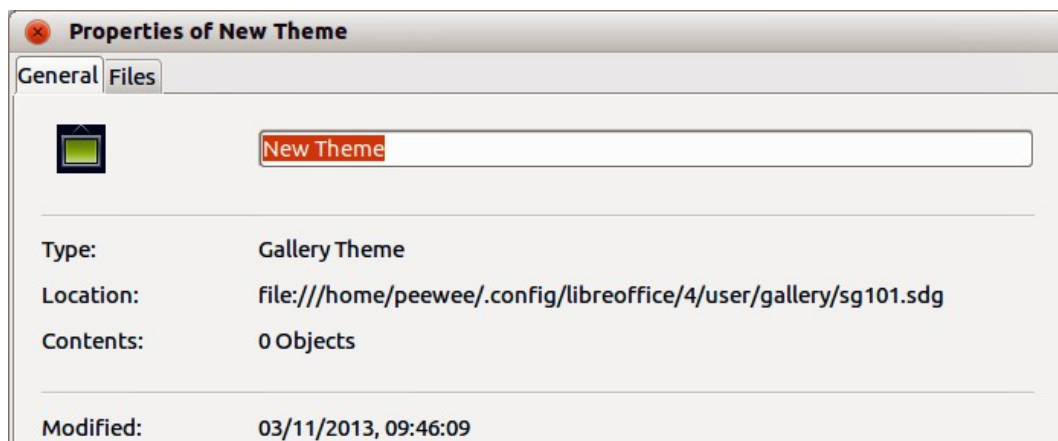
Properties of New Theme

General Files

New Theme

| Type: | Gallery Theme |
|---|---|
| Location: | file:///home/peewee/.config/libreoffice/4/user/gallery/sg101.sdg |
| Contents: | 0 Objects |

Modified: 03/11/2013, 09:46:09